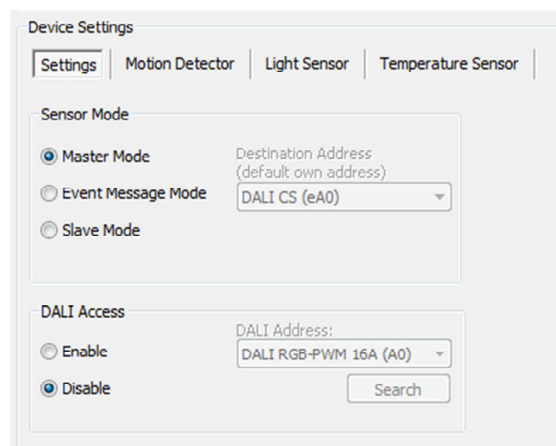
Device Settings

Settings | Motion Detector | Light Sensor | Temperature Sensor

Sensor Mode

Master Mode

Event Message Mode

Slave Mode

Destination Address
(default own address)

DALI CS (eA0)

DALI Access

Enable

Disable

DALI Address:

DALI RGB-PWM 16A (A0)

Search